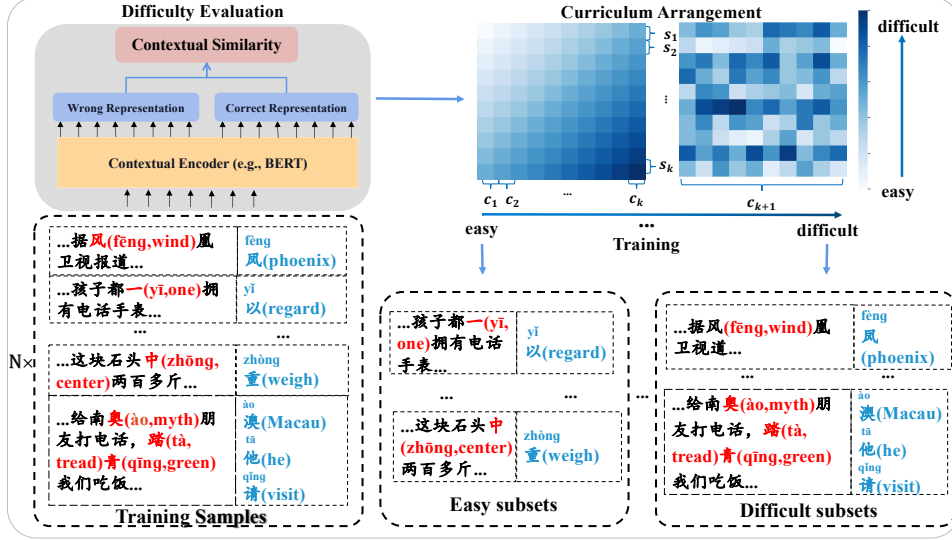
Difficulty Evaluation

Contextual Similarity

Wrong Representation

Correct Representation

Contextual Encoder (e.g., BERT)

Curriculum Arrangement

$s_1$
$s_2$
⋮
$s_k$

$c_1$ $c_2$ ... $c_k$

$c_{k+1}$

difficult

easy

easy ... difficult
Training

N×

| ...据风(fēng,wind)凰卫视报道... | fèng 凤(phoenix) |
|---|---|
| ...孩子都一(yī,one)拥有电话手表... | yǐ 以(regard) |
| ... | ... |
| ...这块石头中(zhōng, center)两百多斤... | zhòng 重(weigh) |
| ...给南奥(ào,myth)朋友打电话，踏(tà, tread)青(qīng,green)我们吃饭... | ào 澳(Macau) tā 他(he) qǐng 请(visit) |

Training Samples

| ...孩子都一(yī, one)拥有电话手表... | yǐ 以(regard) |
|---|---|
| ... | |
| ...这块石头中(zhōng,center)两百多斤... | zhòng 重(weigh) |

Easy subsets

...

| ...据风(fēng,wind)凰卫视道... | fèng 凤(phoenix) |
|---|---|
| ... | ... |
| ...给南奥(ào,myth)朋友打电话，踏(tà, tread)青(qīng,green)我们吃饭... | ào 澳(Macau) tā 他(he) qǐng 请(visit) |

Difficult subsets